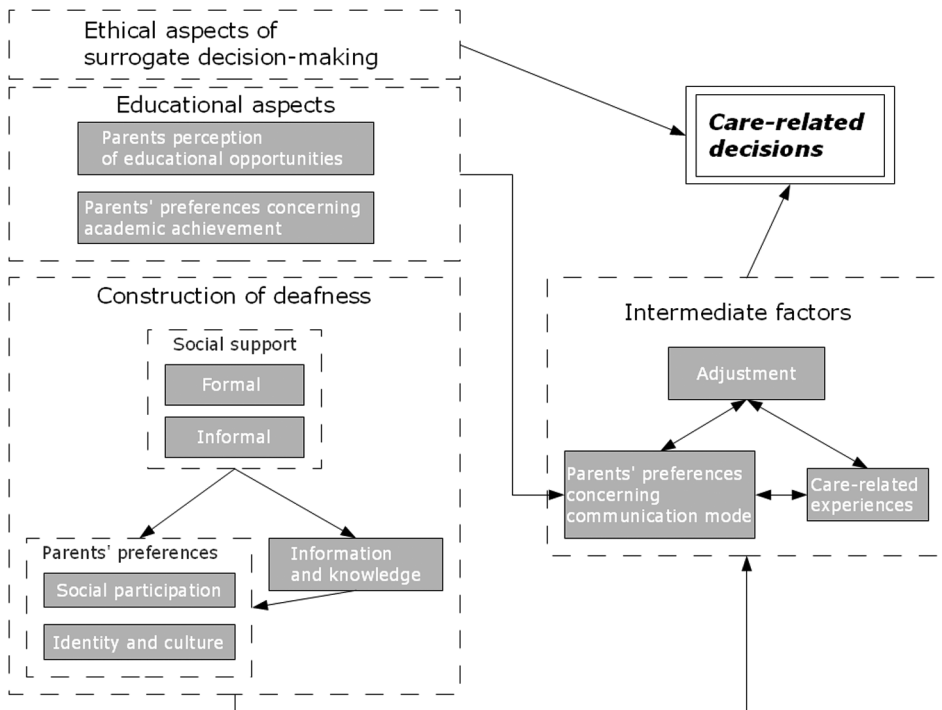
Ethical aspects of surrogate decision-making

Educational aspects

Parents perception of educational opportunities

Parents' preferences concerning academic achievement

Construction of deafness

Social support

Formal

Informal

Parents' preferences

Social participation

Identity and culture

Information and knowledge

Care-related decisions

Intermediate factors

Adjustment

Parents' preferences concerning communication mode

Care-related experiences